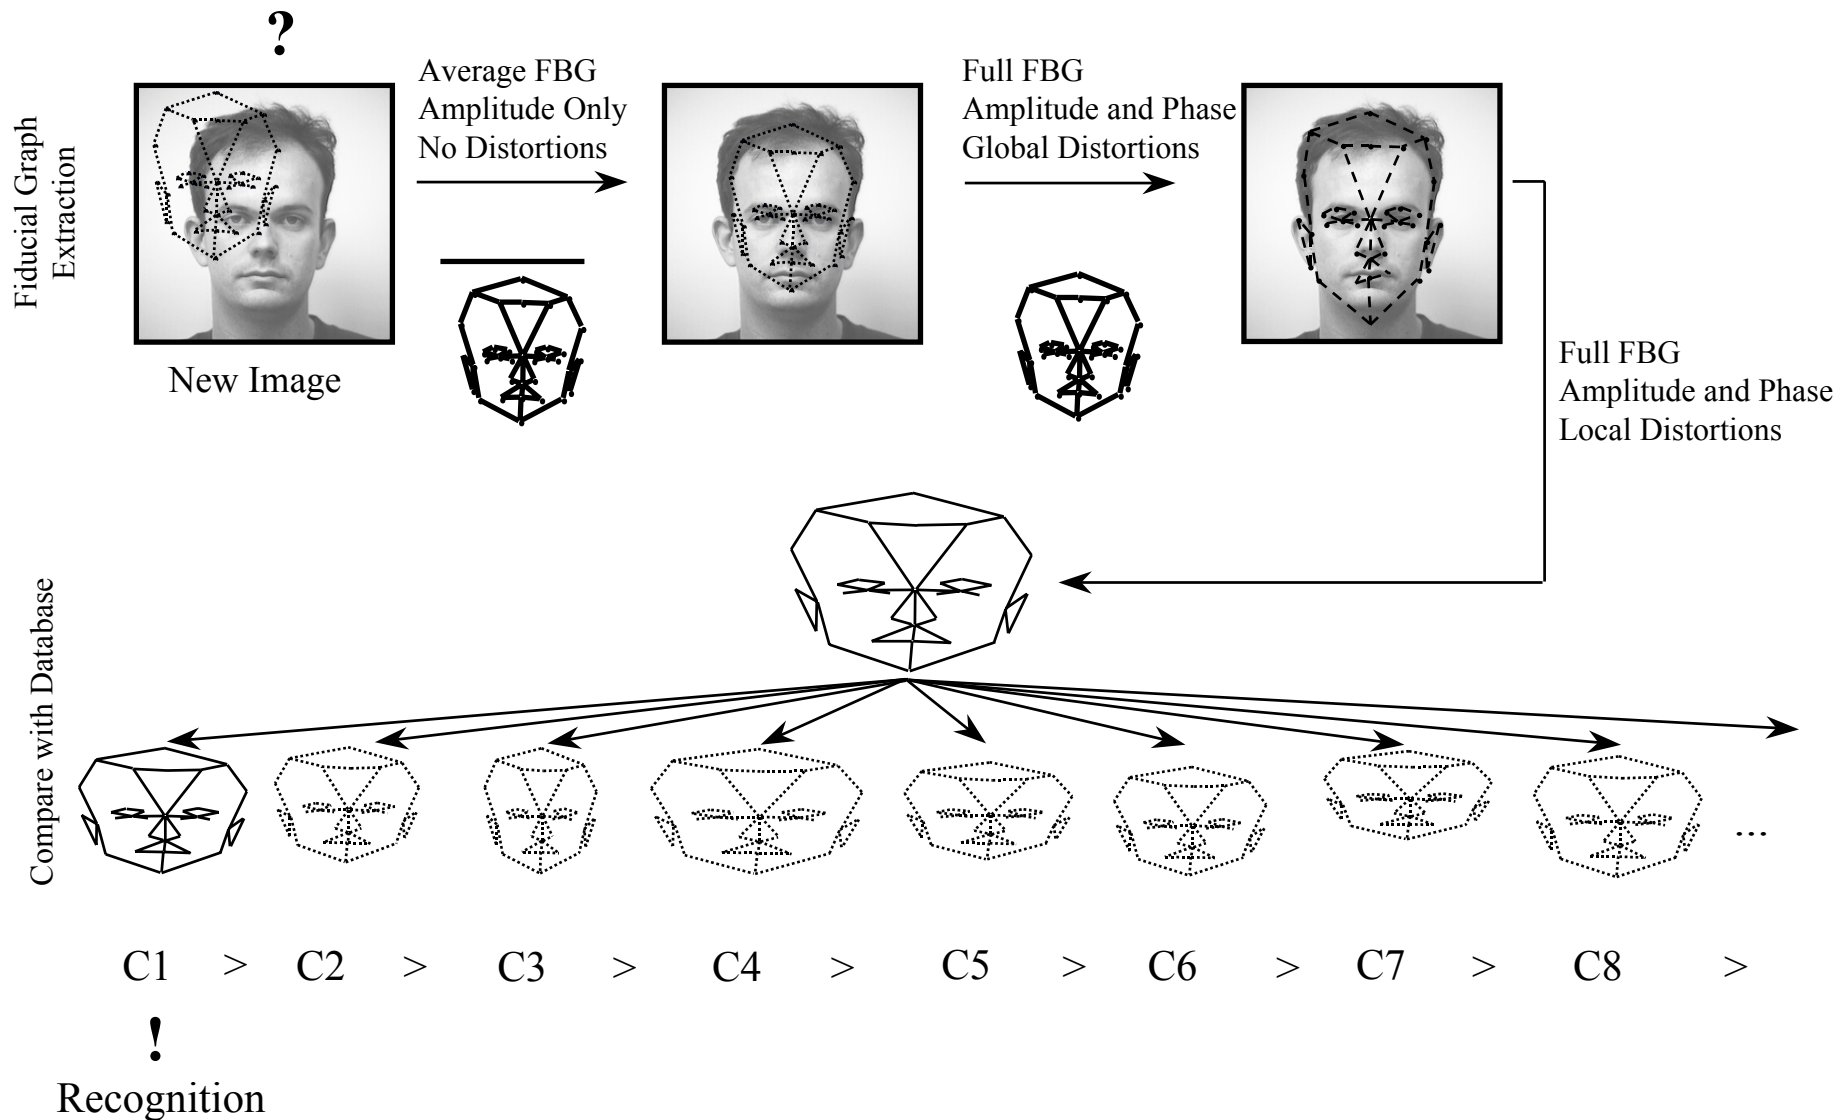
Fiducial Graph Extraction

?

New Image

Average FBG
Amplitude Only
No Distortions

Full FBG
Amplitude and Phase
Global Distortions

Full FBG
Amplitude and Phase
Local Distortions

Compare with Database

...

C1 > C2 > C3 > C4 > C5 > C6 > C7 > C8 >

!
Recognition